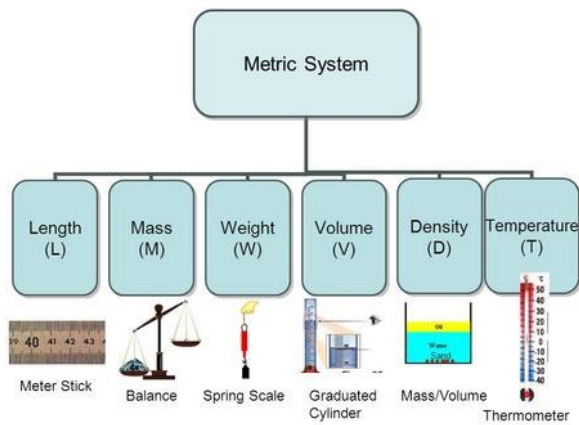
Metric System

Length (L)

Mass (M)

Weight (W)

Volume (V)

Density (D)

Temperature (T)

39 40 41 42 43

Meter Stick

Balance

Spring Scale

Graduated Cylinder

Oil
Water
Sand

Mass/Volume

°C
50
40
30
20
10
0
-10
-20
-30
-40

Thermometer